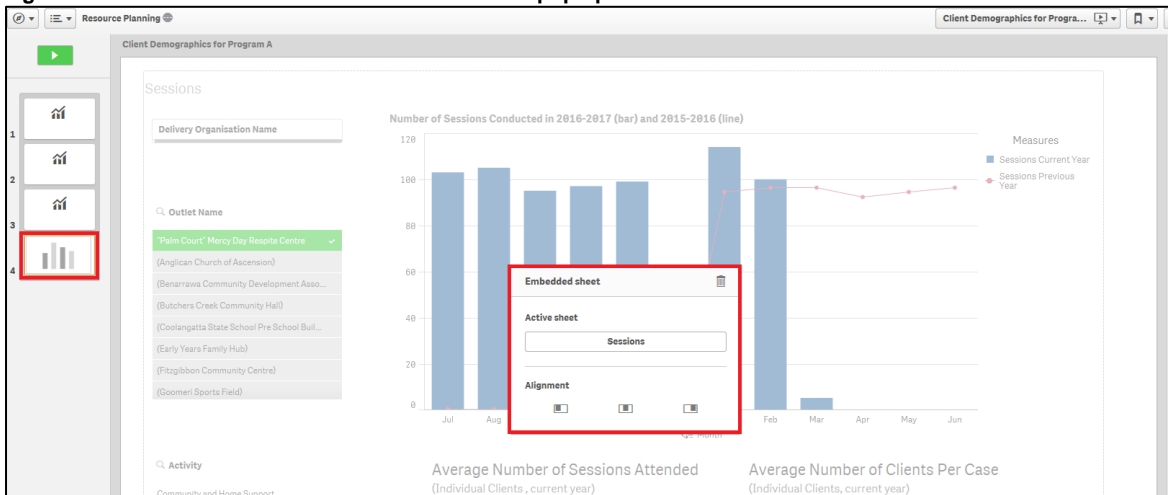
Resource Planning

Client Demographics for Progra...

Client Demographics for Program A

1
2
3
4

Sessions

Delivery Organisation Name

Outlet Name

"Palm Court" Mercy Day Respite Centre
(Anglican Church of Ascension)
(Benarrawa Community Development Asso...
(Butchers Creek Community Hall)
(Coolangatta State School Pre School Buil...
(Early Years Family Hub)
(Fitzgibbon Community Centre)
(Goomeri Sports Field)

Activity

Community and Home Support

Number of Sessions Conducted in 2016-2017 (bar) and 2015-2016 (line)

120
100
80
60
40
20
0

Jul
Aug
Feb
Mar
Apr
May
Jun

Month

Measures
Sessions Current Year
Sessions Previous Year

Embedded sheet

Active sheet

Sessions

Alignment

Average Number of Sessions Attended
(Individual Clients , current year)

Average Number of Clients Per Case
(Individual Clients, current year)